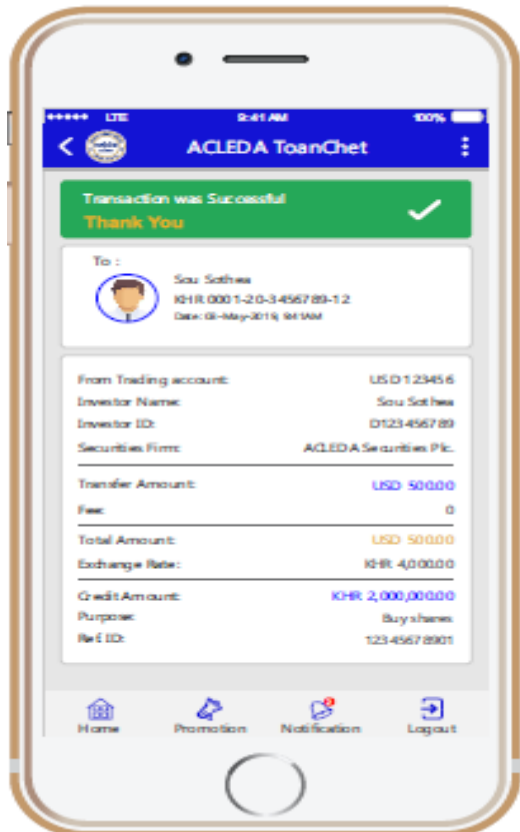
●●●●● LTE 9:41 AM 100%

ACLEDA ToanChet

Transaction was Successful
Thank You

To :
Sou Sothea
KHR 0001-20-3456789-12
Date: 01-May-2019, 9:41AM

From Trading account: USD 123456
Investor Name: Sou Sothea
Investor ID: D123456789
Securities Firm: ACLEDA Securities Plc.

Transfer Amount: USD 500.00
Fee: 0

Total Amount: USD 500.00
Exchange Rate: KHR 4,000.00

Credit Amount: KHR 2,000,000.00
Purpose: Buy shares
Ref ID: 1234567890 1

Home Promotion Notification Logout